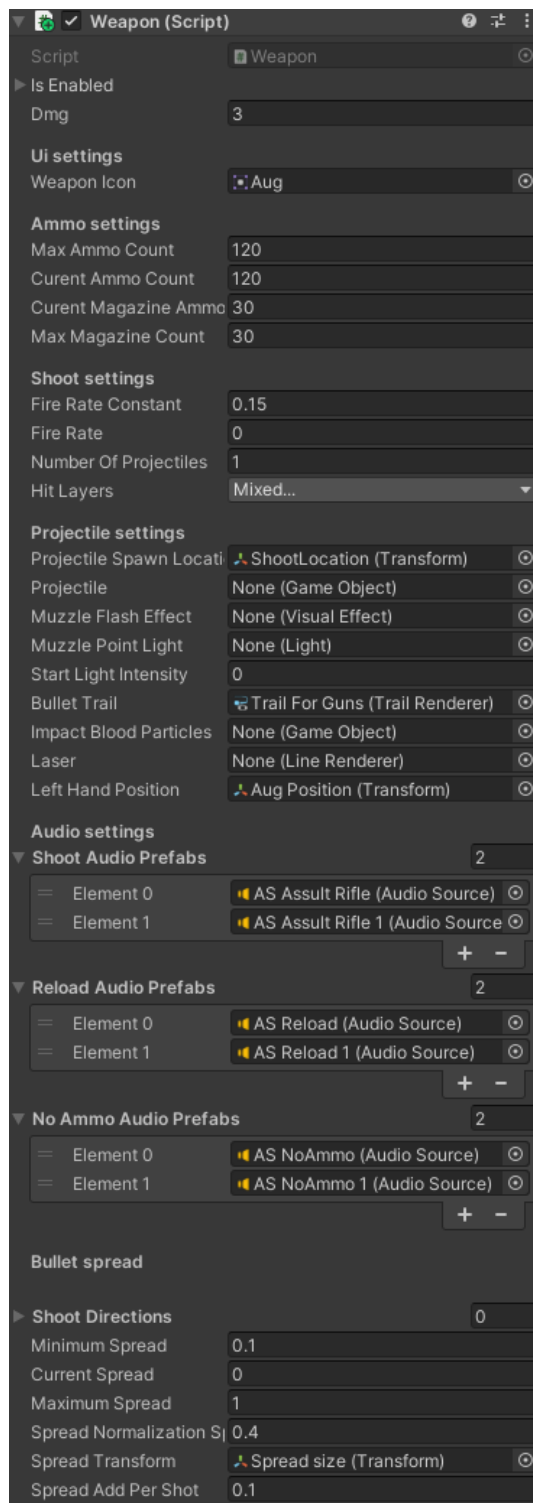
Weapon (Script)

Script | Weapon
Is Enabled
Dmg | 3

Ui settings
Weapon Icon | Aug

Ammo settings
Max Ammo Count | 120
Curent Ammo Count | 120
Curent Magazine Ammo | 30
Max Magazine Count | 30

Shoot settings
Fire Rate Constant | 0.15
Fire Rate | 0
Number Of Projectiles | 1
Hit Layers | Mixed...

Projectile settings
Projectile Spawn Locati | ShootLocation (Transform)
Projectile | None (Game Object)
Muzzle Flash Effect | None (Visual Effect)
Muzzle Point Light | None (Light)
Start Light Intensity | 0
Bullet Trail | Trail For Guns (Trail Renderer)
Impact Blood Particles | None (Game Object)
Laser | None (Line Renderer)
Left Hand Position | Aug Position (Transform)

Audio settings
Shoot Audio Prefabs | 2
Element 0 | AS Assult Rifle (Audio Source)
Element 1 | AS Assult Rifle 1 (Audio Source
+ −
Reload Audio Prefabs | 2
Element 0 | AS Reload (Audio Source)
Element 1 | AS Reload 1 (Audio Source)
+ −
No Ammo Audio Prefabs | 2
Element 0 | AS NoAmmo (Audio Source)
Element 1 | AS NoAmmo 1 (Audio Source)
+ −

Bullet spread

Shoot Directions | 0
Minimum Spread | 0.1
Current Spread | 0
Maximum Spread | 1
Spread Normalization S | 0.4
Spread Transform | Spread size (Transform)
Spread Add Per Shot | 0.1